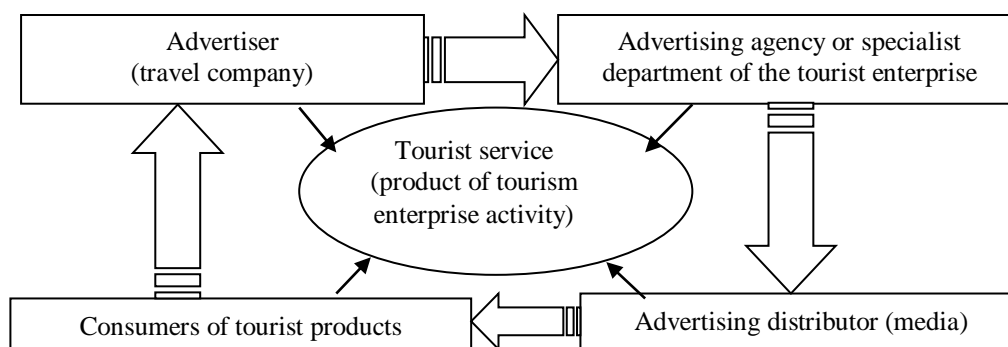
Advertiser
(travel company)

Advertising agency or specialist department of the tourist enterprise

Tourist service
(product of tourism enterprise activity)

Consumers of tourist products

Advertising distributor (media)